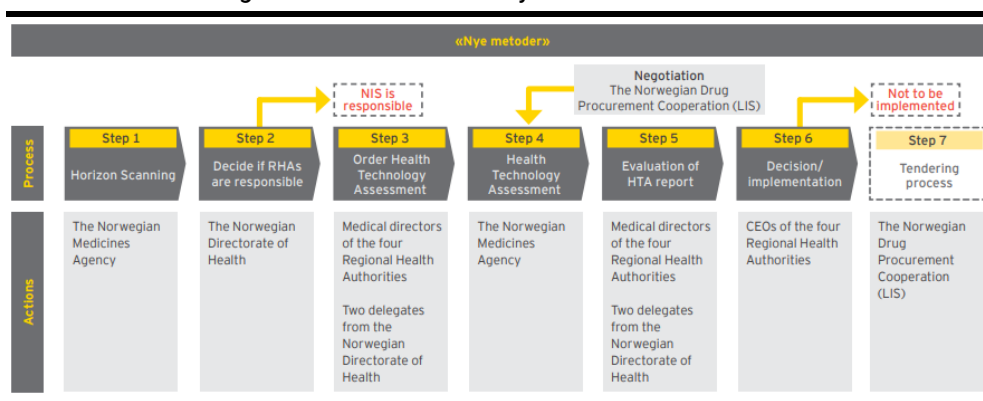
«Nye metoder»

NIS is responsible

Negotiation
The Norwegian Drug Procurement Cooperation (LIS)

Not to be implemented

Process

Step 1
Horizon Scanning

Step 2
Decide if RHAs are responsible

Step 3
Order Health Technology Assessment

Step 4
Health Technology Assessment

Step 5
Evaluation of HTA report

Step 6
Decision/ implementation

Step 7
Tendering process

Actions

The Norwegian Medicines Agency

The Norwegian Directorate of Health

Medical directors of the four Regional Health Authorities

Two delegates from the Norwegian Directorate of Health

The Norwegian Medicines Agency

Medical directors of the four Regional Health Authorities

Two delegates from the Norwegian Directorate of Health

CEOs of the four Regional Health Authorities

The Norwegian Drug Procurement Cooperation (LIS)